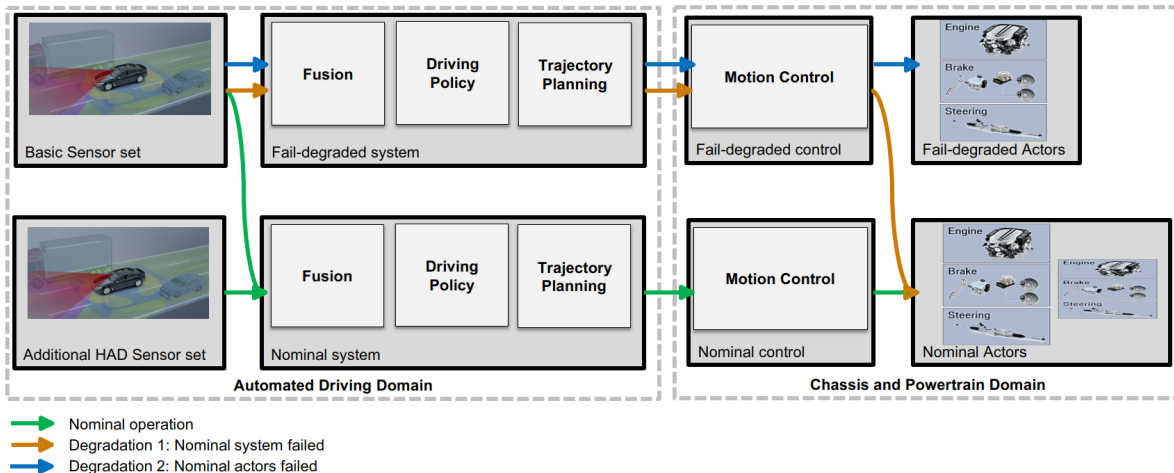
Basic Sensor set

Fusion

Driving Policy

Trajectory Planning

Fail-degraded system

Motion Control

Fail-degraded control

Engine

Brake

Steering

Fail-degraded Actors

Additional HAD Sensor set

Fusion

Driving Policy

Trajectory Planning

Nominal system

Motion Control

Nominal control

Engine

Brake

Steering

Engine

Brake

Steering

Nominal Actors

Automated Driving Domain

Chassis and Powertrain Domain

Nominal operation

Degradation 1: Nominal system failed

Degradation 2: Nominal actors failed